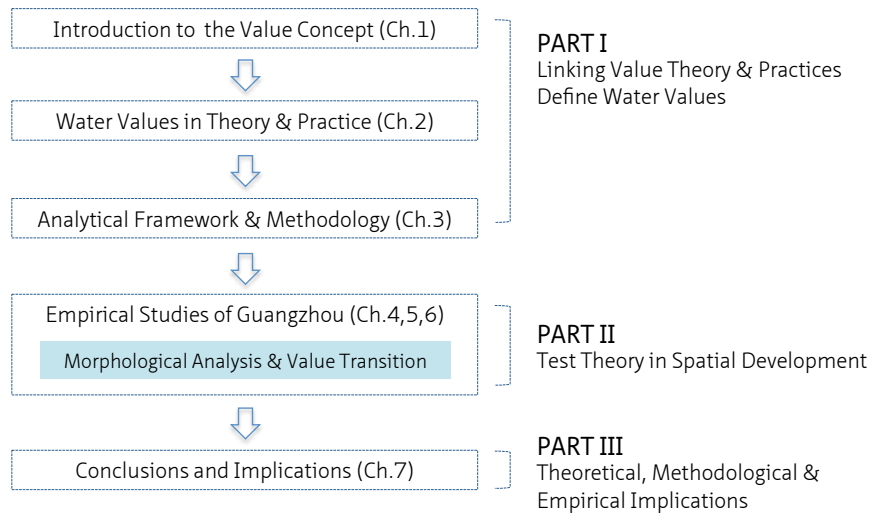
Introduction to  the Value Concept (Ch.1)

Water Values in Theory & Practice (Ch.2)

Analytical Framework & Methodology (Ch.3)

PART I
Linking Value Theory & Practices
Define Water Values

Empirical Studies of Guangzhou (Ch.4,5,6)

Morphological Analysis & Value Transition

PART II
Test Theory in Spatial Development

Conclusions and Implications (Ch.7)

PART III
Theoretical, Methodological & Empirical Implications